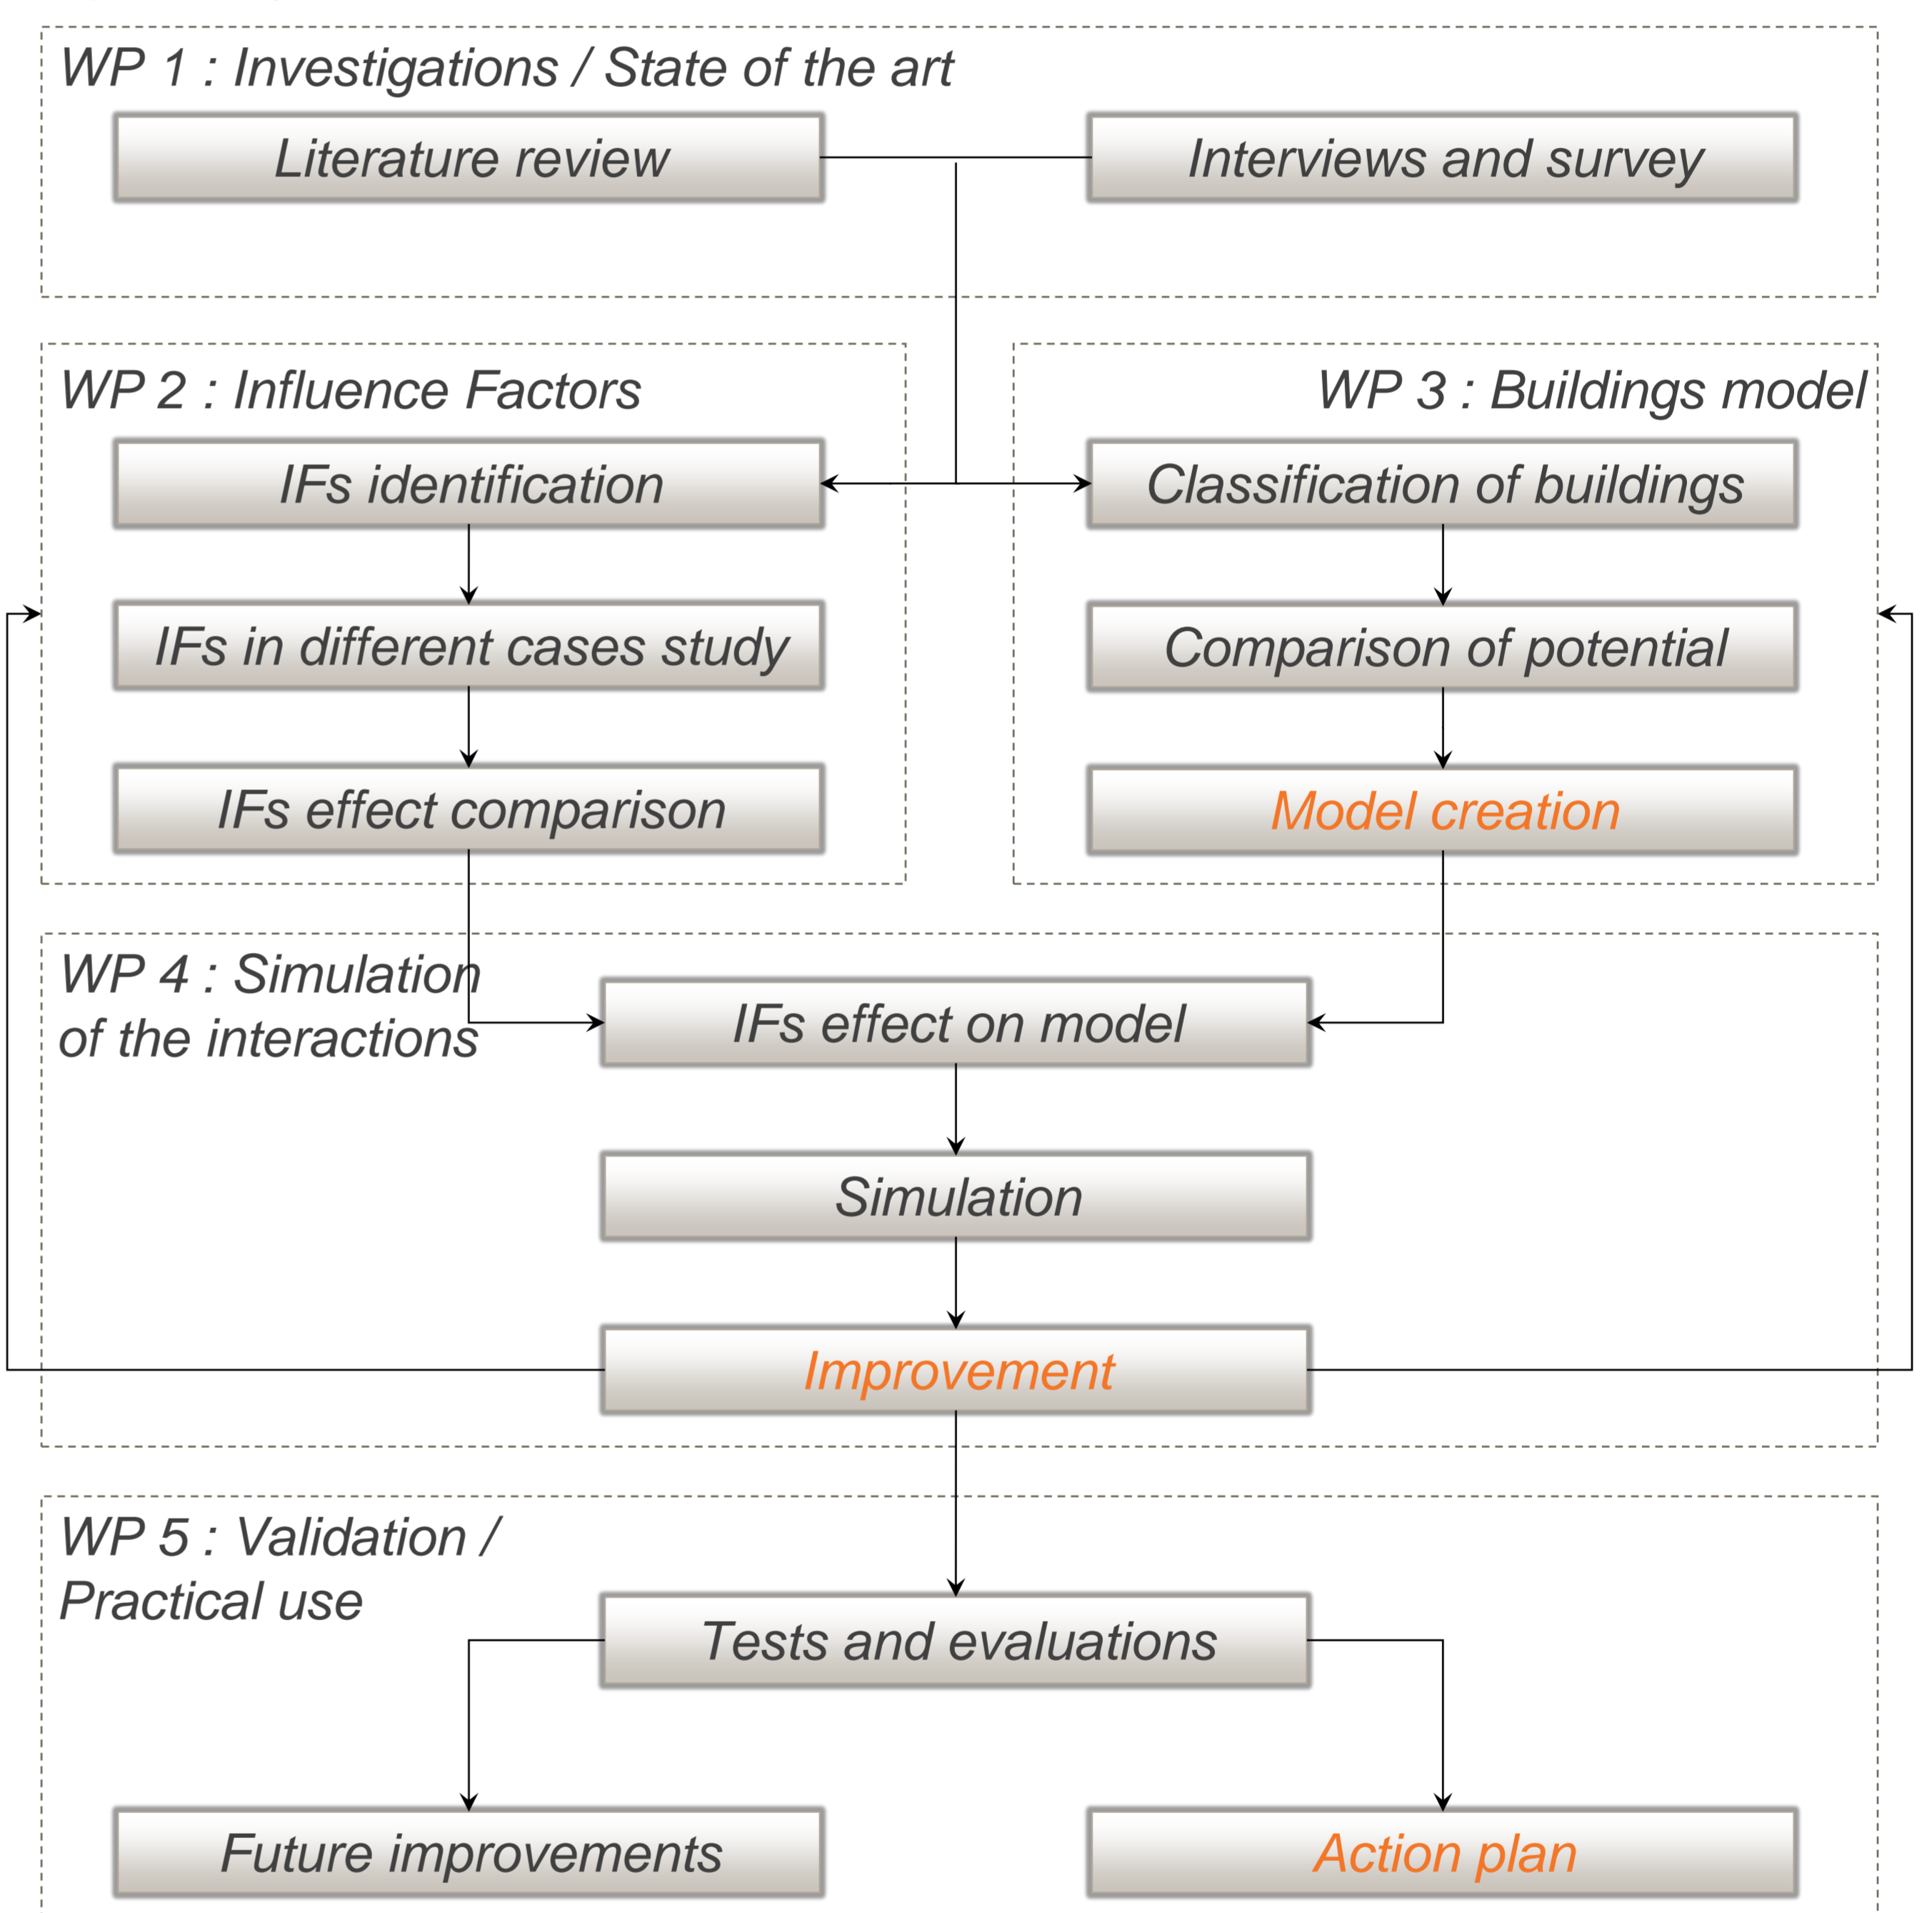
WP 1 : Investigations / State of the art

Literature review

Interviews and survey

WP 2 : Influence Factors

IFs identification

IFs in different cases study

IFs effect comparison

WP 3 : Buildings model

Classification of buildings

Comparison of potential

Model creation

WP 4 : Simulation of the interactions

IFs effect on model

Simulation

Improvement

WP 5 : Validation / Practical use

Tests and evaluations

Future improvements

Action plan